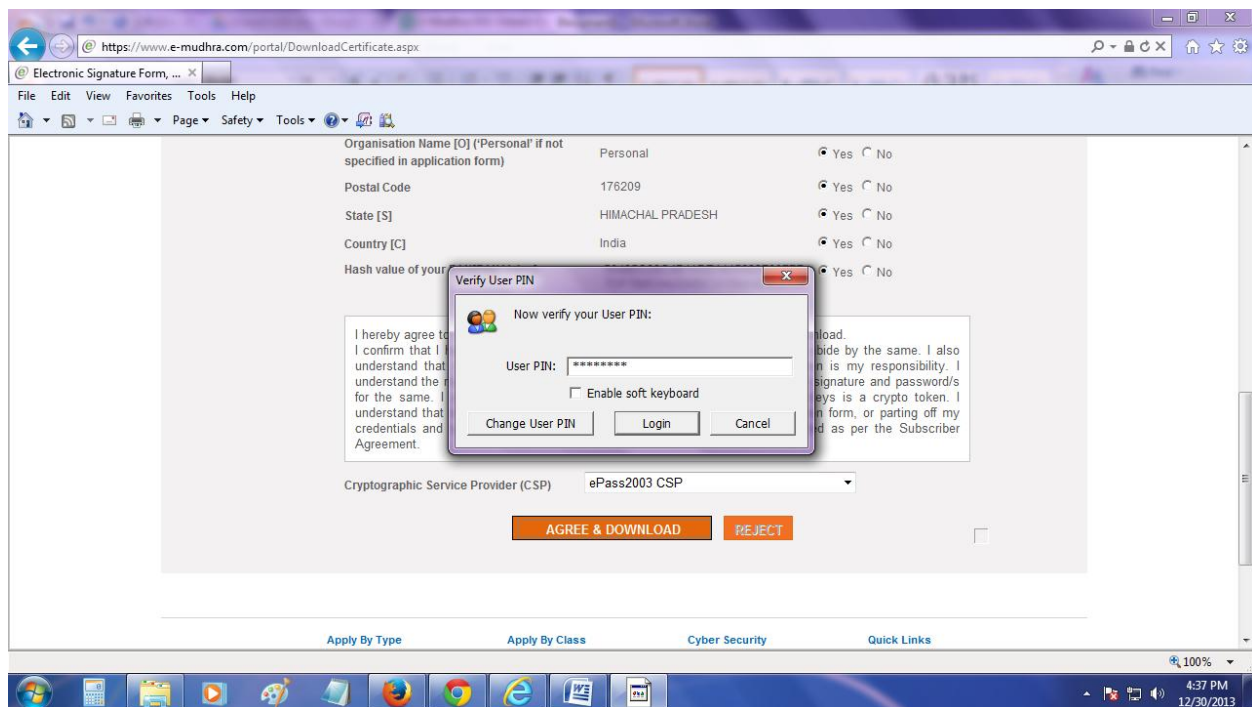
https://www.e-mudhra.com/portal/DownloadCertificate.aspx

Electronic Signature Form, ...

File Edit View Favorites Tools Help

Page ▾ Safety ▾ Tools ▾

| Organisation Name [O] ('Personal' if not specified in application form) | Personal | Yes No |
|---|---|---|
| Postal Code | 176209 | Yes No |
| State [S] | HIMACHAL PRADESH | Yes No |
| Country [C] | India | Yes No |
| Hash value of your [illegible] | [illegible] | Yes No |

Verify User PIN

Now verify your User PIN:

User PIN: ********

Enable soft keyboard

Change User PIN Login Cancel

I hereby agree to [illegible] nload. I confirm that I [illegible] bide by the same. I also understand that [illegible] n is my responsibility. I understand the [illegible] signature and password/s for the same. I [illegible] eys is a crypto token. I understand that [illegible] n form, or parting off my credentials and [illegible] d as per the Subscriber Agreement.

Cryptographic Service Provider (CSP) ePass2003 CSP

AGREE & DOWNLOAD REJECT

Apply By Type Apply By Class Cyber Security Quick Links

100%

4:37 PM
12/30/2013